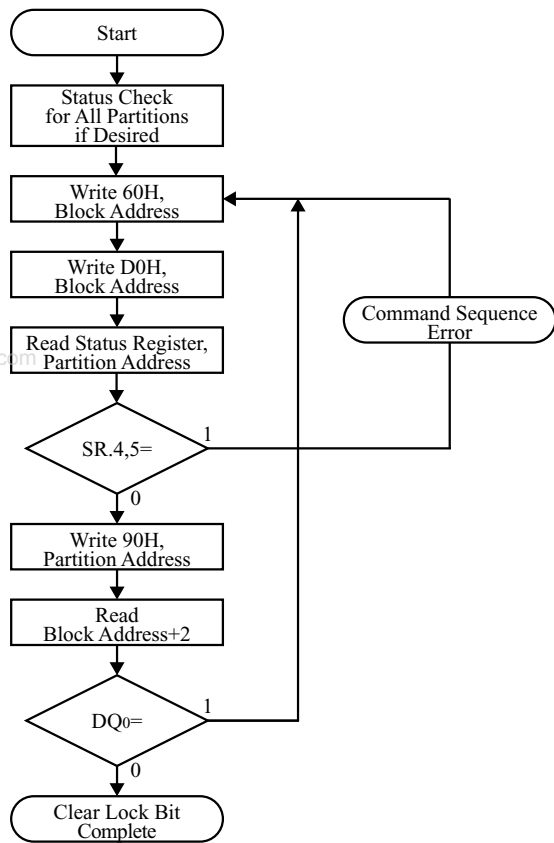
Start

Status Check for All Partitions if Desired

Write 60H, Block Address

Write D0H, Block Address

Command Sequence Error

Read Status Register, Partition Address

SR.4,5=

1

0

Write 90H, Partition Address

Read Block Address+2

DQ$_0$=

1

0

Clear Lock Bit Complete